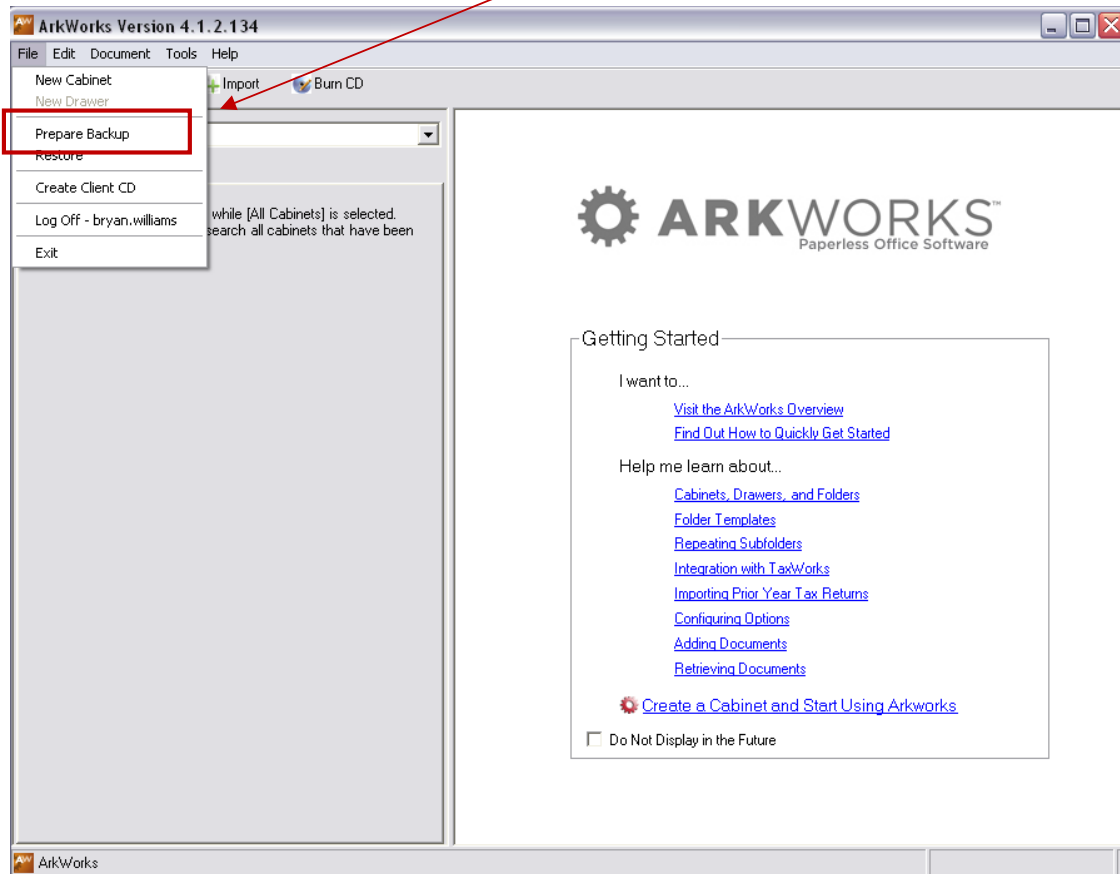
ArkWorks Version 4.1.2.134

File Edit Document Tools Help

New Cabinet
New Drawer
Prepare Backup
Restore
Create Client CD
Log Off - bryan.williams
Exit

Import Burn CD

while [All Cabinets] is selected. search all cabinets that have been

ARKWORKS™
Paperless Office Software

Getting Started

I want to...

Visit the ArkWorks Overview
Find Out How to Quickly Get Started

Help me learn about...

Cabinets, Drawers, and Folders
Folder Templates
Repeating Subfolders
Integration with TaxWorks
Importing Prior Year Tax Returns
Configuring Options
Adding Documents
Retrieving Documents

Create a Cabinet and Start Using Arkworks

Do Not Display in the Future

ArkWorks